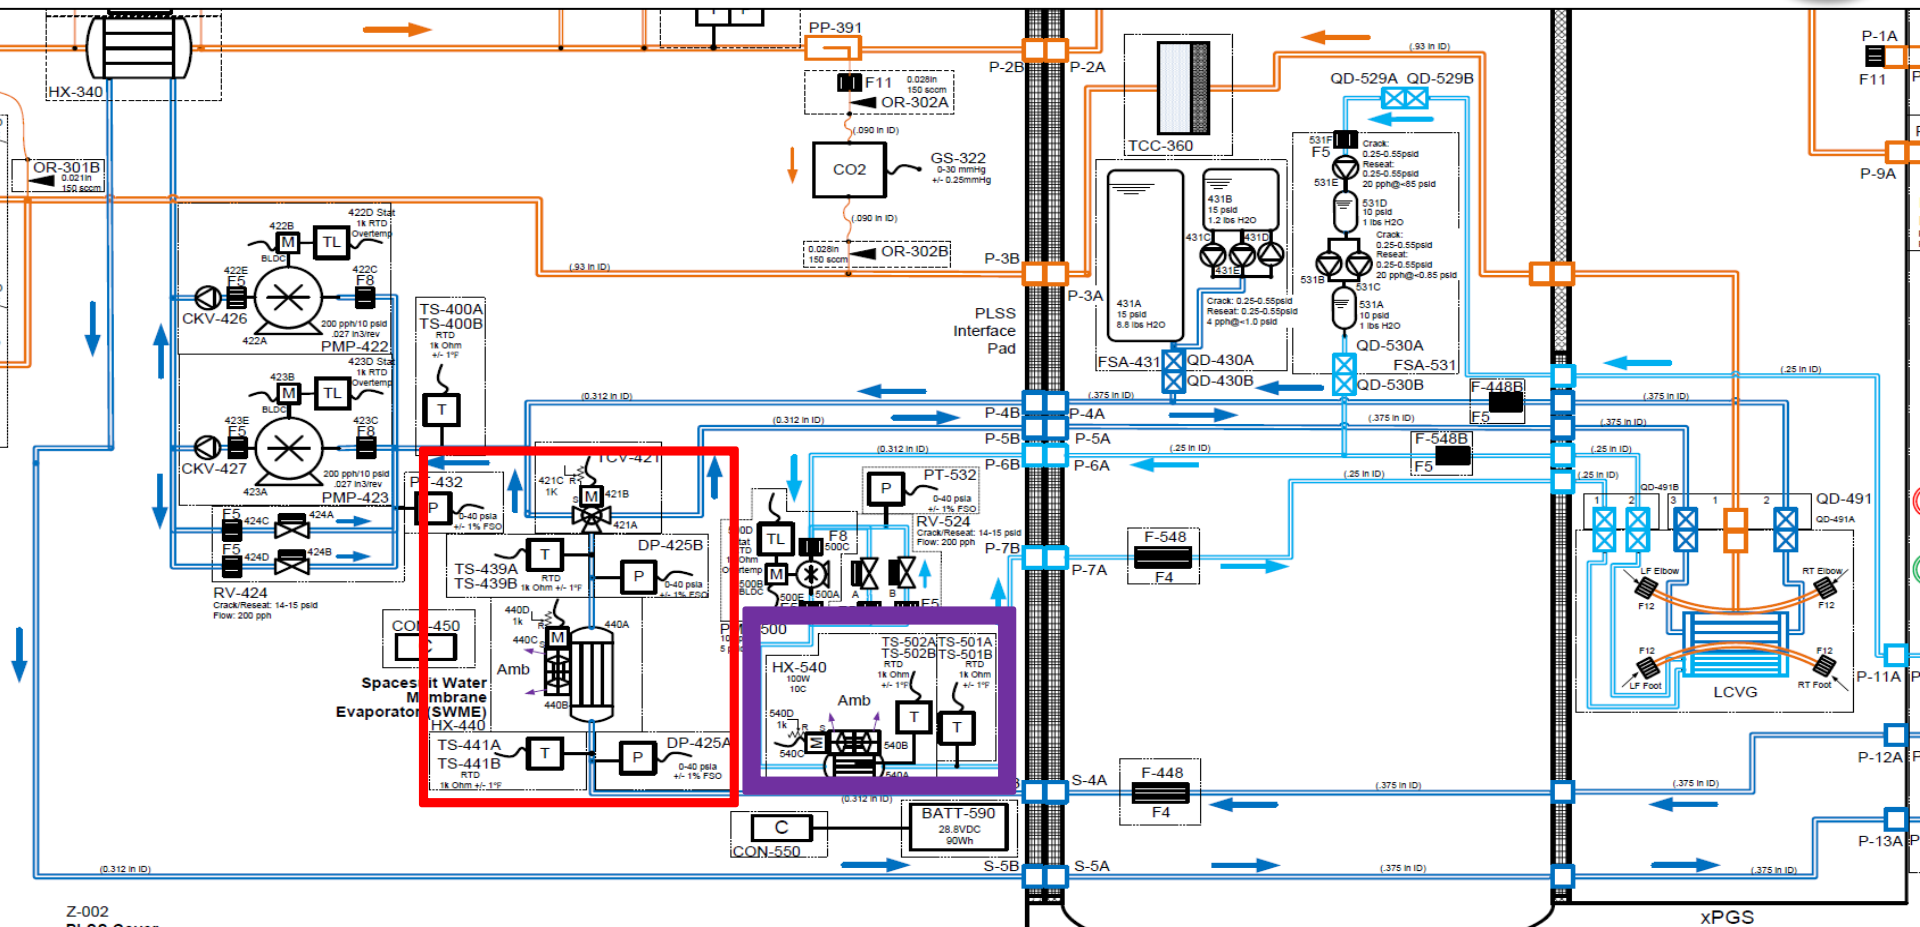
HX-340
OR-301B
0.021in
150 sccm
PP-391
F11 0.028in 150 sccm
OR-302A
(.090 in ID)
CO2
GS-322
0-30 mmHg +/- 0.25mmHg
(.090 in ID)
0.028in 150 sccm
OR-302B
(.93 in ID)
P-2B
P-2A
P-3B
P-3A
TCC-360
(.93 in ID)
QD-529A QD-529B
531F F5
Crack: 0.25-0.55psid Reseat: 0.25-0.55psid 20 pph@<85 psid
531E
531D 10 psid 1 lbs H2O
Crack: 0.25-0.55psid Reseat: 0.25-0.55psid 20 pph@<0.85 psid
531B
531C
531A 10 psid 1 lbs H2O
431B 15 psid 1.2 lbs H2O
431C 431D
431E
431A 15 psid 8.8 lbs H2O
Crack: 0.25-0.55psid Reseat: 0.25-0.55psid 4 pph@<1.0 psid
FSA-431
QD-430A
QD-430B
QD-530A
FSA-531
QD-530B
P-1A
F11
P-9A
422D Stat 1k RTD Overtemp
422B
BLDC
M
TL
422E
F5
422C
F8
CKV-426
200 pph/10 psid .027 in3/rev
422A
PMP-422
423D Stat 1k RTD Overtemp
423B
423E
F5
423C
F8
CKV-427
200 pph/10 psid .027 in3/rev
423A
PMP-423
TS-400A
TS-400B
RTD 1k Ohm +/- 1°F
T
PLSS Interface Pad
(0.312 in ID)
(0.312 in ID)
(.375 in ID)
P-4B
P-4A
(.375 in ID)
F-448B
F5
(.375 in ID)
(.375 in ID)
(.25 in ID)
P-5B
P-5A
(0.312 in ID)
(.25 in ID)
F-548B
F5
(.25 in ID)
P-6B
P-6A
(.25 in ID)
(.25 in ID)
F5
424C
424A
F5
424D
424B
RV-424
Crack/Reseat: 14-15 psid
Flow: 200 pph
PT-432
P
0-40 psia +/- 1% FSO
TCV-421
421C
1K
421B
421A
TS-439A
TS-439B
RTD 1k Ohm +/- 1°F
DP-425B
P
0-40 psia +/- 1% FSO
CON-450
Spacesuit Water Membrane Evaporator (SWME) HX-440
440D 1k
440C
440A
Amb
440B
TS-441A
TS-441B
RTD 1k Ohm +/- 1°F
DP-425A
0-40 psia +/- 1% FSO
PT-532
0-40 psia +/- 1% FSO
RV-524
Crack/Reseat: 14-15 psid
Flow: 200 pph
P-7B
P-7A
TL
F8
500C
500D
500B BLDC
500E
500A
A
B
F5
500
HX-540
100W 10C
540D 1k
540C
540B
540A
Amb
TS-502A
TS-502B
RTD 1k Ohm +/- 1°F
TS-501A
TS-501B
RTD 1k Ohm +/- 1°F
F-548
F4
F-448
F4
S-4A
(.375 in ID)
(.375 in ID)
(0.312 in ID)
C
CON-550
BATT-590
28.8VDC 90Wh
S-5B
S-5A
(.375 in ID)
(.375 in ID)
(0.312 in ID)
QD-491B
QD-491
QD-491A
LF Elbow
RT Elbow
F12
F12
F12
F12
LF Foot
RT Foot
LCVG
P-11A
P-12A
P-13A
Z-002
xPGS